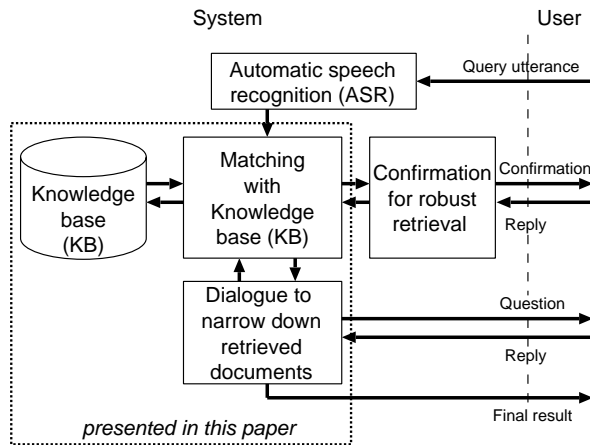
System

User

Query utterance

Automatic speech recognition (ASR)

Knowledge base (KB)

Matching with Knowledge base (KB)

Confirmation for robust retrieval

Confirmation

Reply

Dialogue to narrow down retrieved documents

Question

Reply

Final result

presented in this paper